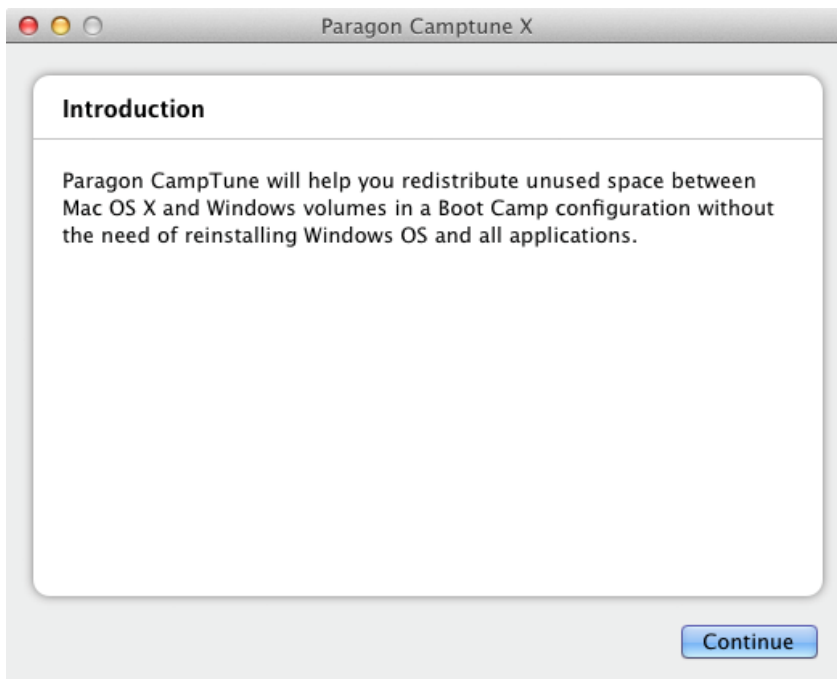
Paragon Camptune X

Introduction

Paragon CampTune will help you redistribute unused space between Mac OS X and Windows volumes in a Boot Camp configuration without the need of reinstalling Windows OS and all applications.

Continue